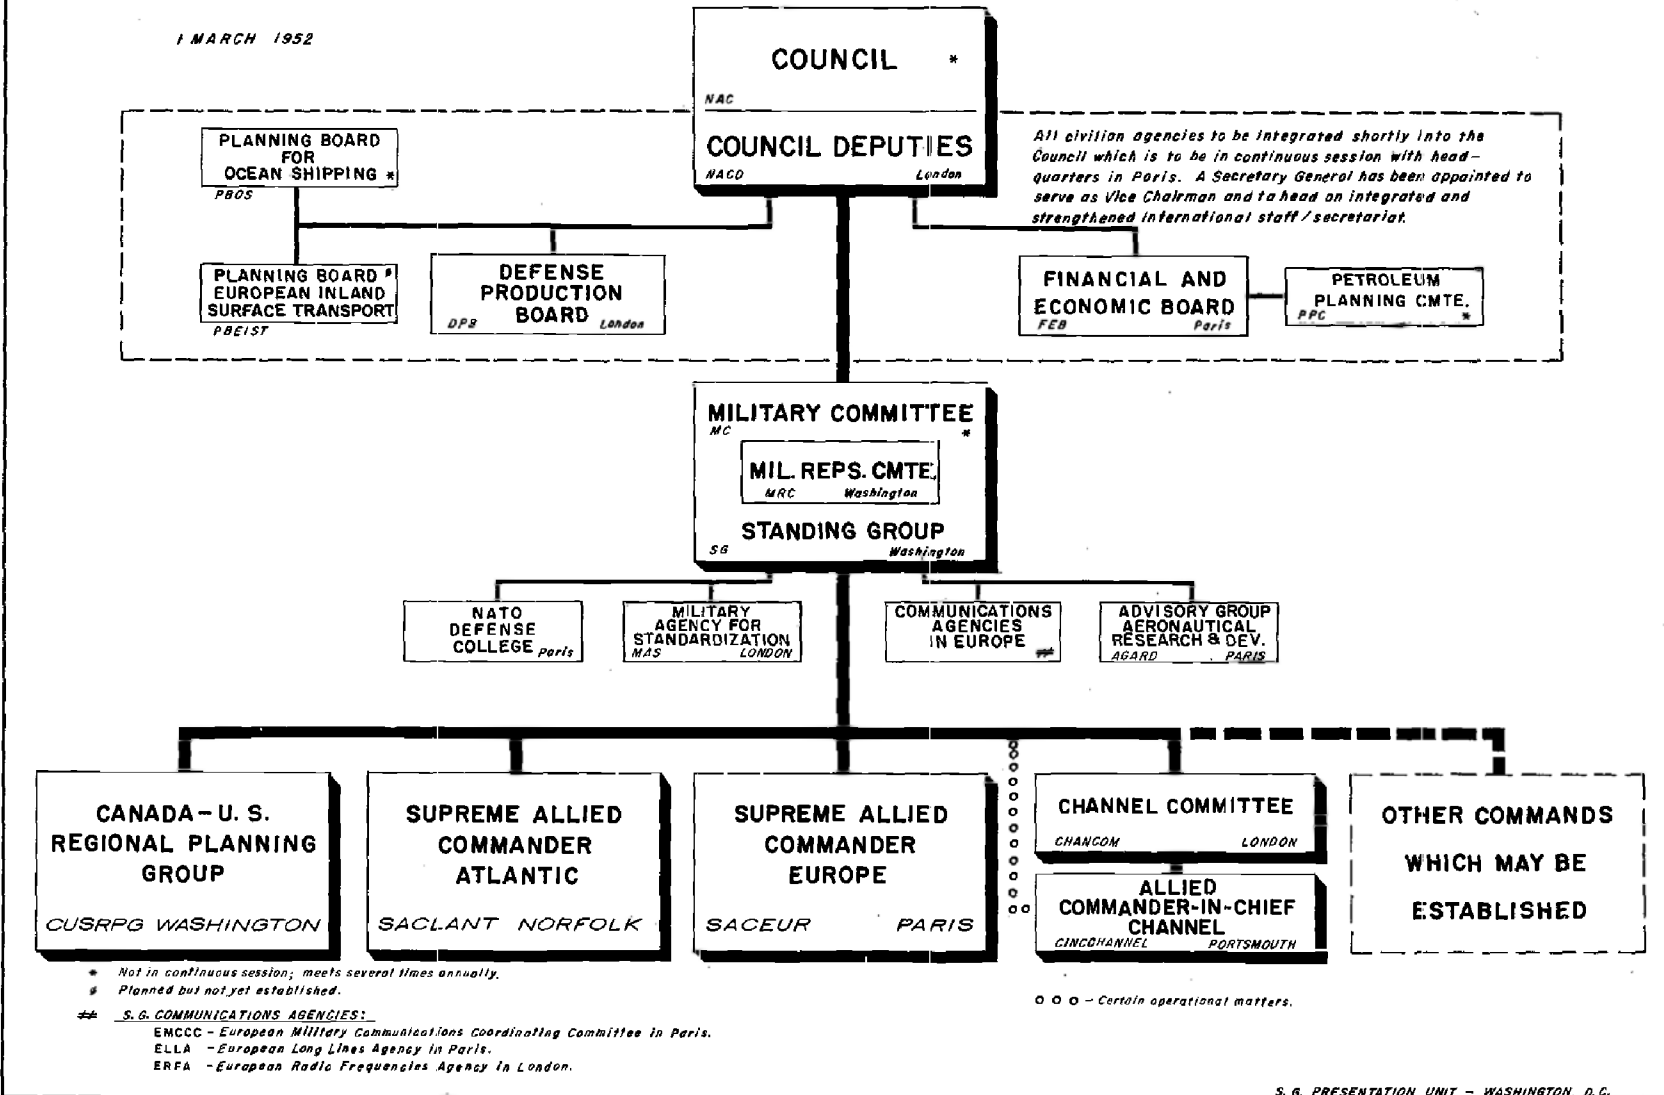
1 MARCH 1952

COUNCIL *
NAC

COUNCIL DEPUTIES
NACD London

All civilian agencies to be integrated shortly into the Council which is to be in continuous session with headquarters in Paris. A Secretary General has been appointed to serve as Vice Chairman and to head an integrated and strengthened international staff / secretariat.

PLANNING BOARD FOR OCEAN SHIPPING *
PBOS

PLANNING BOARD * EUROPEAN INLAND SURFACE TRANSPORT
PBEIST

DEFENSE PRODUCTION BOARD
DPB London

FINANCIAL AND ECONOMIC BOARD
FEB Paris

PETROLEUM PLANNING CMTE.
PPC *

MILITARY COMMITTEE
MC *

MIL. REPS. CMTE.
MRC Washington

STANDING GROUP
SG Washington

NATO DEFENSE COLLEGE Paris

MILITARY AGENCY FOR STANDARDIZATION
MAS LONDON

COMMUNICATIONS AGENCIES IN EUROPE #

ADVISORY GROUP AERONAUTICAL RESEARCH & DEV.
AGARD PARIS

CANADA – U. S. REGIONAL PLANNING GROUP
CUSRPG WASHINGTON

SUPREME ALLIED COMMANDER ATLANTIC
SACLANT NORFOLK

SUPREME ALLIED COMMANDER EUROPE
SACEUR PARIS

CHANNEL COMMITTEE
CHANCOM LONDON

ALLIED COMMANDER-IN-CHIEF CHANNEL
CINCCHANNEL PORTSMOUTH

OTHER COMMANDS WHICH MAY BE ESTABLISHED

* Not in continuous session; meets several times annually.
# Planned but not yet established.
# S. G. COMMUNICATIONS AGENCIES:
EMCCC - European Military Communications Coordinating Committee in Paris.
ELLA - European Long Lines Agency in Paris.
ERFA - European Radio Frequencies Agency in London.

o o o – Certain operational matters.

S. G. PRESENTATION UNIT – WASHINGTON D.C.